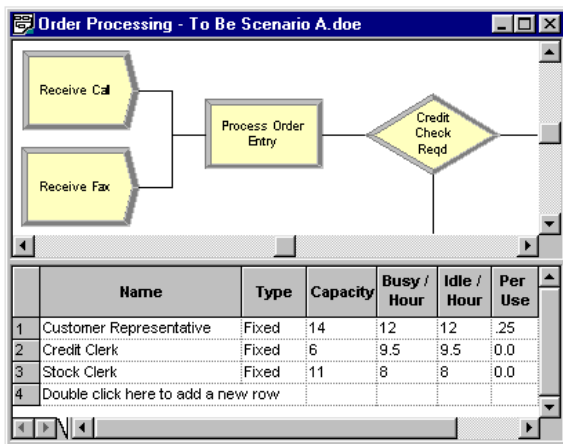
Order Processing - To Be Scenario A.doe

Receive Cal

Receive Fax

Process Order Entry

Credit Check Reqd

| | Name | Type | Capacity | Busy / Hour | Idle / Hour | Per Use |
|---|---|---|---|---|---|---|
| 1 | Customer Representative | Fixed | 14 | 12 | 12 | .25 |
| 2 | Credit Clerk | Fixed | 6 | 9.5 | 9.5 | 0.0 |
| 3 | Stock Clerk | Fixed | 11 | 8 | 8 | 0.0 |
| 4 | Double click here to add a new row | | | | | |